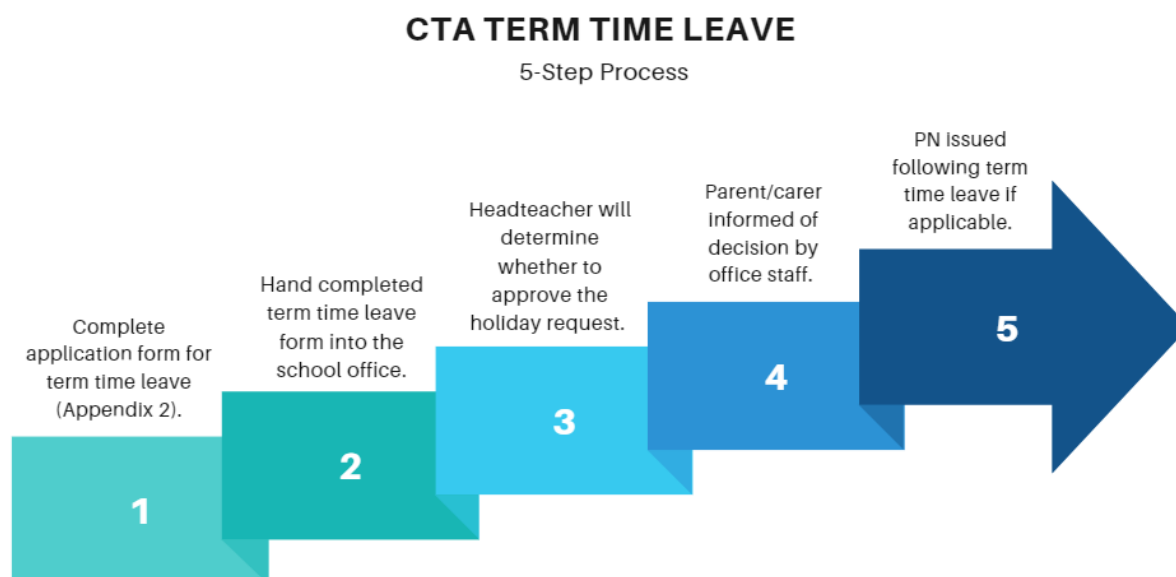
CTA TERM TIME LEAVE

5-Step Process

Complete application form for term time leave (Appendix 2).

1

Hand completed term time leave form into the school office.

2

Headteacher will determine whether to approve the holiday request.

3

Parent/carer informed of decision by office staff.

4

PN issued following term time leave if applicable.

5